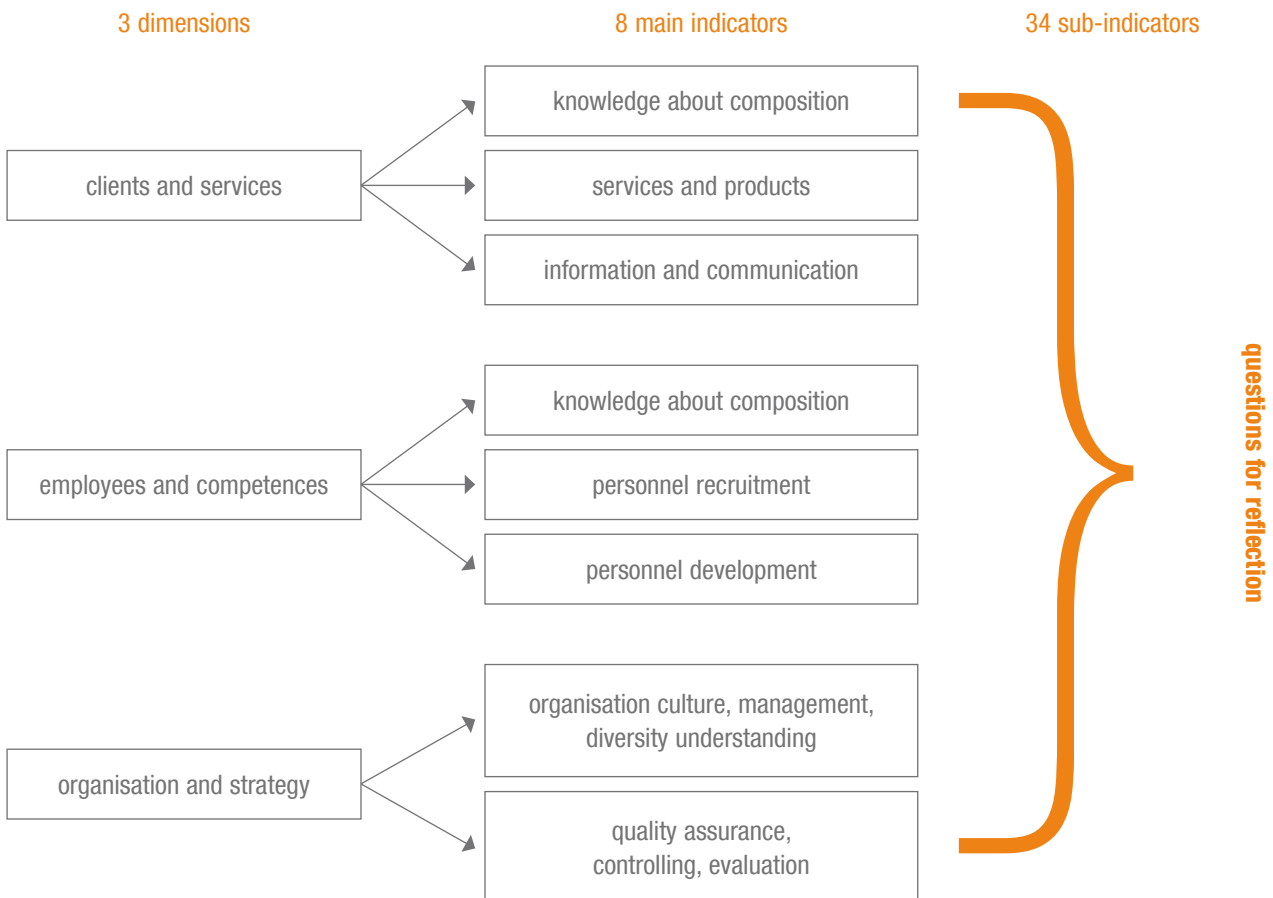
3 dimensions

8 main indicators

34 sub-indicators

clients and services

knowledge about composition

services and products

information and communication

employees and competences

knowledge about composition

personnel recruitment

personnel development

organisation and strategy

organisation culture, management, diversity understanding

quality assurance, controlling, evaluation

questions for reflection